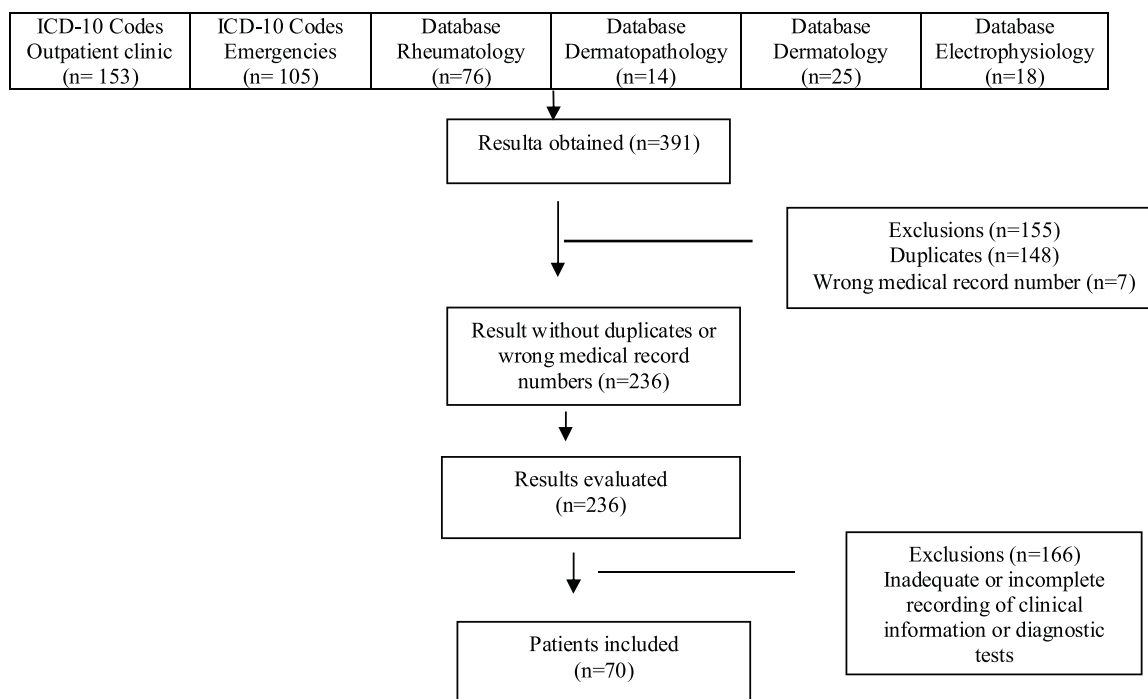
| ICD-10 Codes Outpatient clinic (n= 153) | ICD-10 Codes Emergencies (n= 105) | Database Rheumatology (n=76) | Database Dermatopathology (n=14) | Database Dermatology (n=25) | Database Electrophysiology (n=18) |
|---|---|---|---|---|---|

Resulta obtained (n=391)

Exclusions (n=155)
Duplicates (n=148)
Wrong medical record number (n=7)

Result without duplicates or wrong medical record numbers (n=236)

Results evaluated (n=236)

Exclusions (n=166)
Inadequate or incomplete recording of clinical information or diagnostic tests

Patients included (n=70)